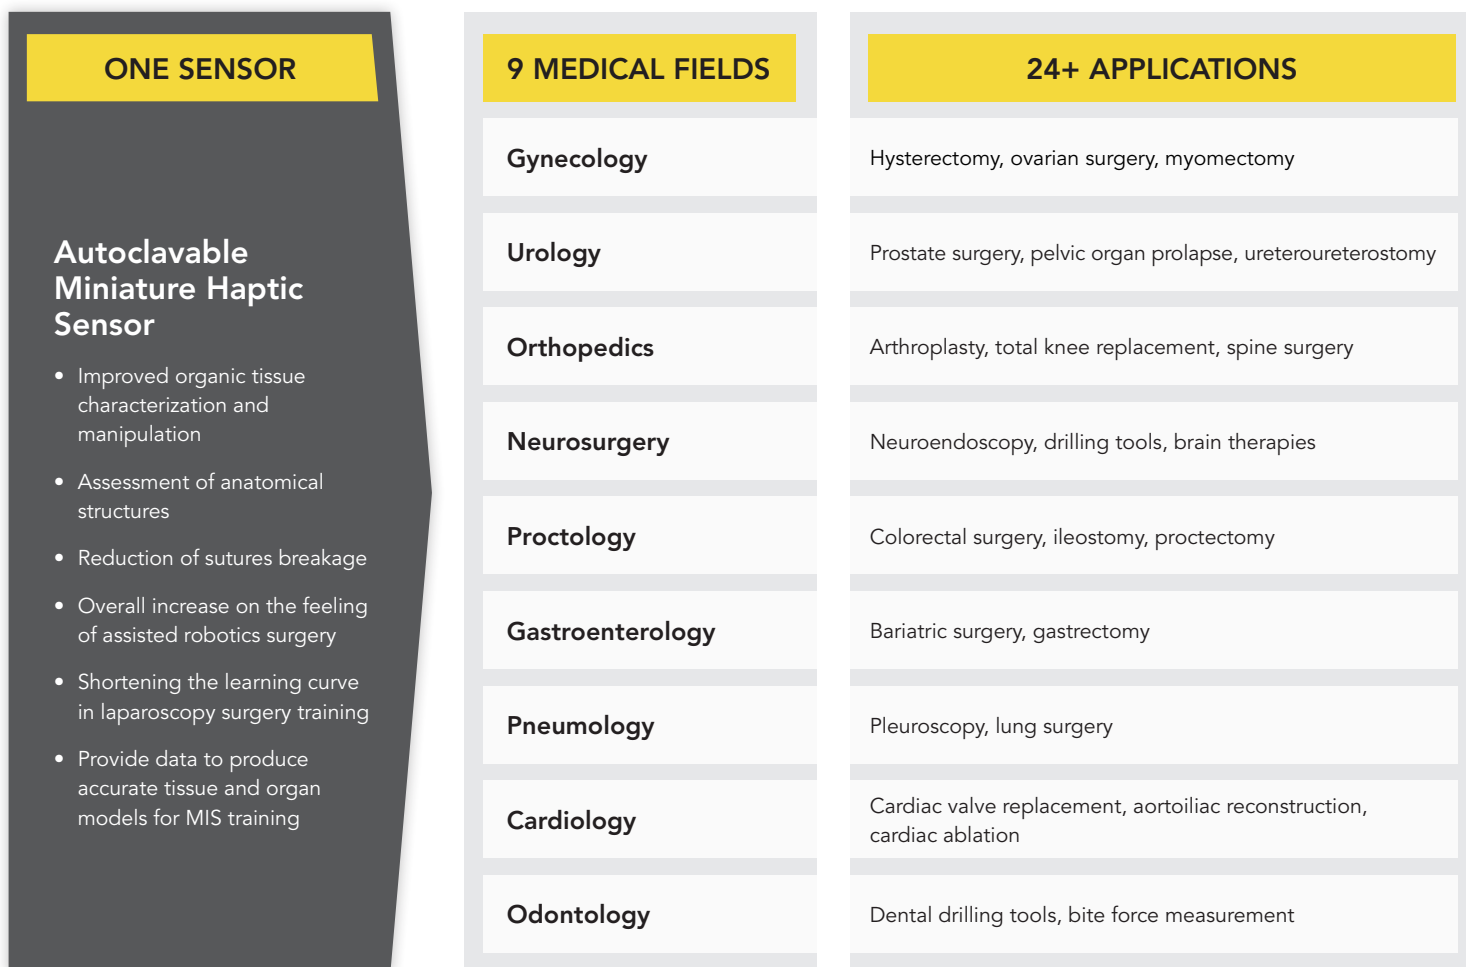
ONE SENSOR

Autoclavable Miniature Haptic Sensor

- Improved organic tissue characterization and manipulation
- Assessment of anatomical structures
- Reduction of sutures breakage
- Overall increase on the feeling of assisted robotics surgery
- Shortening the learning curve in laparoscopy surgery training
- Provide data to produce accurate tissue and organ models for MIS training

| 9 MEDICAL FIELDS | 24+ APPLICATIONS |
|---|---|
| Gynecology | Hysterectomy, ovarian surgery, myomectomy |
| Urology | Prostate surgery, pelvic organ prolapse, ureteroureterostomy |
| Orthopedics | Arthroplasty, total knee replacement, spine surgery |
| Neurosurgery | Neuroendoscopy, drilling tools, brain therapies |
| Proctology | Colorectal surgery, ileostomy, proctectomy |
| Gastroenterology | Bariatric surgery, gastrectomy |
| Pneumology | Pleuroscopy, lung surgery |
| Cardiology | Cardiac valve replacement, aortoiliac reconstruction, cardiac ablation |
| Odontology | Dental drilling tools, bite force measurement |